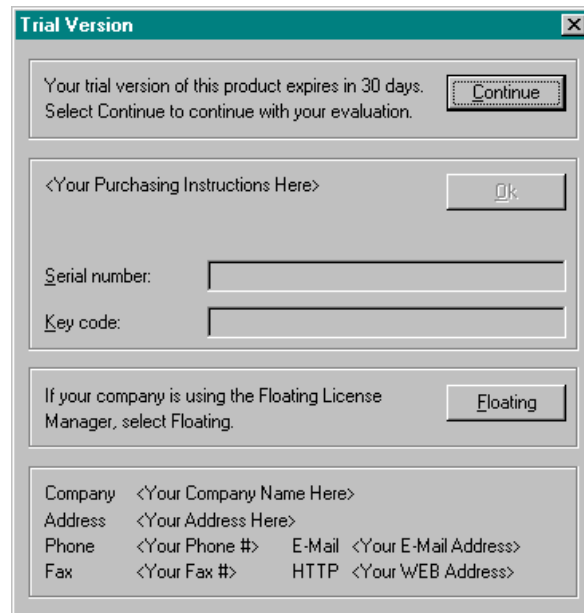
Trial Version

Your trial version of this product expires in 30 days. Select Continue to continue with your evaluation.

Continue

<Your Purchasing Instructions Here>

Ok

Serial number:

Key code:

If your company is using the Floating License Manager, select Floating.

Floating

Company <Your Company Name Here>
Address <Your Address Here>
Phone <Your Phone #> E-Mail <Your E-Mail Address>
Fax <Your Fax #> HTTP <Your WEB Address>